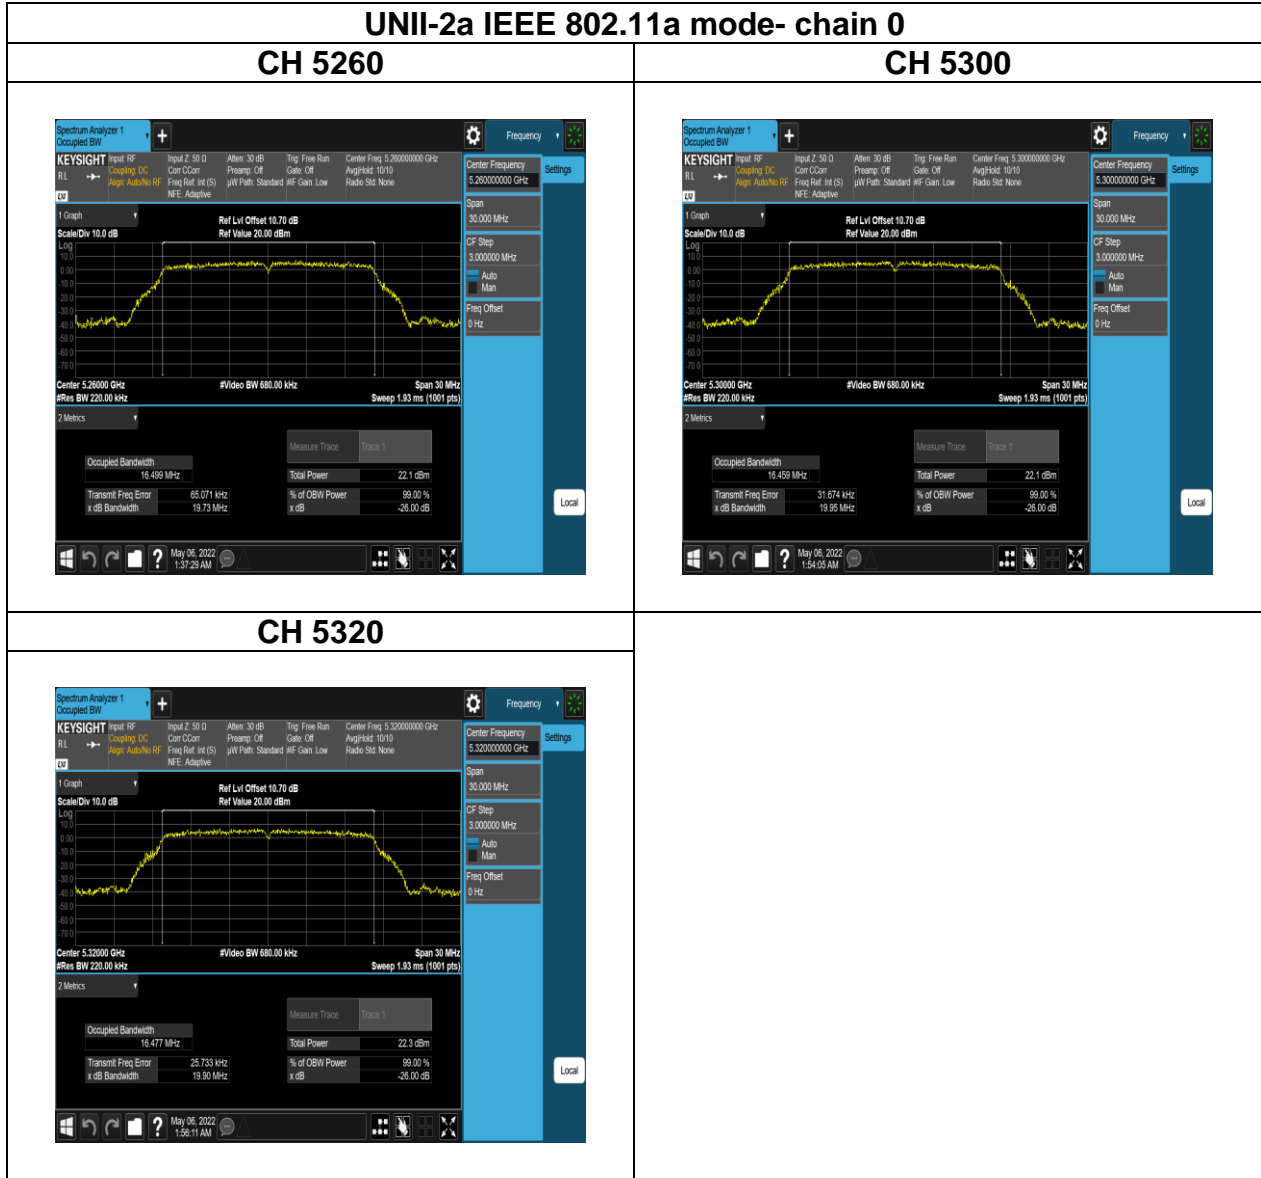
UNII-2a IEEE 802.11a mode- chain 0

| CH 5260 | CH 5300 |
|---|---|
| Spectrum Analyzer 1 Occupied BW + Frequency KEYSIGHT Input: RF Coupling: DC Align: Auto/No RF Input Z: 50 Ω Corr CCorr Freq Ref: Int (S) NFE: Adaptive Atten: 30 dB Preamp: Off µW Path: Standard Trig: Free Run Gate: Off IF Gain: Low Center Freq: 5.260000000 GHz Avg\|Hold: 10/10 Radio Std: None Center Frequency 5.260000000 GHz Settings Span 30.000 MHz CF Step 3.000000 MHz Auto Man Freq Offset 0 Hz 1 Graph Scale/Div 10.0 dB Log Ref Lvl Offset 10.70 dB Ref Value 20.00 dBm 10.0 0.00 -10.0 -20.0 -30.0 -40.0 -50.0 -60.0 -70.0 Center 5.26000 GHz #Res BW 220.00 kHz #Video BW 680.00 kHz Span 30 MHz Sweep 1.93 ms (1001 pts) 2 Metrics Measure Trace Trace 1 Occupied Bandwidth 16.499 MHz Total Power 22.1 dBm Transmit Freq Error 65.071 kHz x dB Bandwidth 19.73 MHz % of OBW Power 99.00 % x dB -26.00 dB Local May 06, 2022 1:37:29 AM | Spectrum Analyzer 1 Occupied BW + Frequency KEYSIGHT Input: RF Coupling: DC Align: Auto/No RF Input Z: 50 Ω Corr CCorr Freq Ref: Int (S) NFE: Adaptive Atten: 30 dB Preamp: Off µW Path: Standard Trig: Free Run Gate: Off IF Gain: Low Center Freq: 5.300000000 GHz Avg\|Hold: 10/10 Radio Std: None Center Frequency 5.300000000 GHz Settings Span 30.000 MHz CF Step 3.000000 MHz Auto Man Freq Offset 0 Hz 1 Graph Scale/Div 10.0 dB Log Ref Lvl Offset 10.70 dB Ref Value 20.00 dBm 10.0 0.00 -10.0 -20.0 -30.0 -40.0 -50.0 -60.0 -70.0 Center 5.30000 GHz #Res BW 220.00 kHz #Video BW 680.00 kHz Span 30 MHz Sweep 1.93 ms (1001 pts) 2 Metrics Measure Trace Trace 1 Occupied Bandwidth 16.459 MHz Total Power 22.1 dBm Transmit Freq Error 31.674 kHz x dB Bandwidth 19.95 MHz % of OBW Power 99.00 % x dB -26.00 dB Local May 06, 2022 1:54:05 AM |
| CH 5320 | |
| Spectrum Analyzer 1 Occupied BW + Frequency KEYSIGHT Input: RF Coupling: DC Align: Auto/No RF Input Z: 50 Ω Corr CCorr Freq Ref: Int (S) NFE: Adaptive Atten: 30 dB Preamp: Off µW Path: Standard Trig: Free Run Gate: Off IF Gain: Low Center Freq: 5.320000000 GHz Avg\|Hold: 10/10 Radio Std: None Center Frequency 5.320000000 GHz Settings Span 30.000 MHz CF Step 3.000000 MHz Auto Man Freq Offset 0 Hz 1 Graph Scale/Div 10.0 dB Log Ref Lvl Offset 10.70 dB Ref Value 20.00 dBm 10.0 0.00 -10.0 -20.0 -30.0 -40.0 -50.0 -60.0 -70.0 Center 5.32000 GHz #Res BW 220.00 kHz #Video BW 680.00 kHz Span 30 MHz Sweep 1.93 ms (1001 pts) 2 Metrics Measure Trace Trace 1 Occupied Bandwidth 16.477 MHz Total Power 22.3 dBm Transmit Freq Error 25.733 kHz x dB Bandwidth 19.90 MHz % of OBW Power 99.00 % x dB -26.00 dB Local May 06, 2022 1:56:11 AM | |